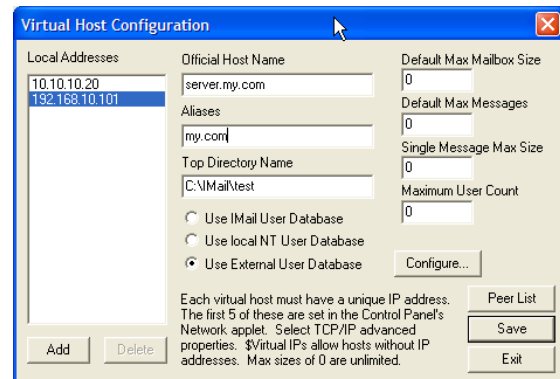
Virtual Host Configuration

Local Addresses

10.10.10.20
192.168.10.101

Add Delete

Official Host Name
server.my.com

Aliases
my.com

Top Directory Name
C:\IMail\test

Use IMail User Database
Use local NT User Database
Use External User Database

Default Max Mailbox Size
0

Default Max Messages
0

Single Message Max Size
0

Maximum User Count
0

Configure...

Each virtual host must have a unique IP address. The first 5 of these are set in the Control Panel's Network applet. Select TCP/IP advanced properties. $Virtual IPs allow hosts without IP addresses. Max sizes of 0 are unlimited.

Peer List

Save

Exit